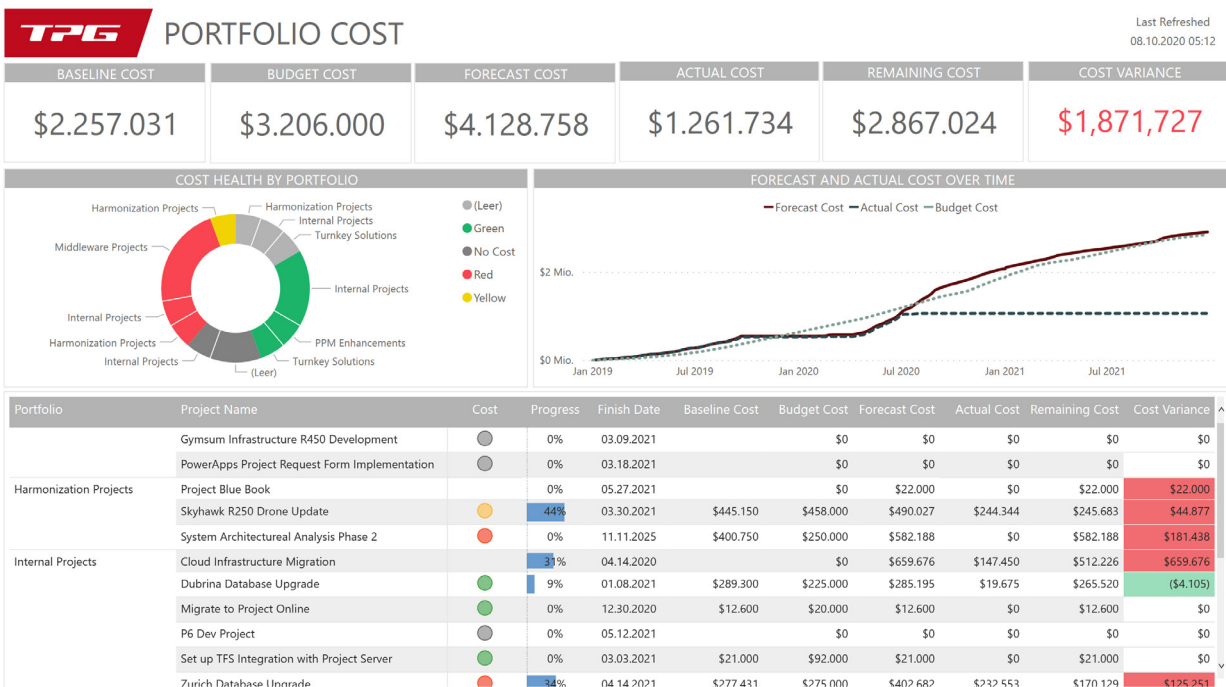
TPG PORTFOLIO COST

Last Refreshed
08.10.2020 05:12

| BASELINE COST | BUDGET COST | FORECAST COST | ACTUAL COST | REMAINING COST | COST VARIANCE |
|---|---|---|---|---|---|
| \$2.257.031 | \$3.206.000 | \$4.128.758 | \$1.261.734 | \$2.867.024 | \$1,871,727 |

COST HEALTH BY PORTFOLIO

Harmonization Projects
Harmonization Projects
Internal Projects
Turnkey Solutions
Middleware Projects
Internal Projects
Internal Projects
PPM Enhancements
Harmonization Projects
Turnkey Solutions
Internal Projects
(Leer)

(Leer)
Green
No Cost
Red
Yellow

FORECAST AND ACTUAL COST OVER TIME

Forecast Cost   Actual Cost   Budget Cost

\$2 Mio.
\$0 Mio.
Jan 2019   Jul 2019   Jan 2020   Jul 2020   Jan 2021   Jul 2021

| Portfolio | Project Name | Cost | Progress | Finish Date | Baseline Cost | Budget Cost | Forecast Cost | Actual Cost | Remaining Cost | Cost Variance |
|---|---|---|---|---|---|---|---|---|---|---|
| | Gymsum Infrastructure R450 Development | | 0% | 03.09.2021 | | \$0 | \$0 | \$0 | \$0 | \$0 |
| | PowerApps Project Request Form Implementation | | 0% | 03.18.2021 | | \$0 | \$0 | \$0 | \$0 | \$0 |
| Harmonization Projects | Project Blue Book | | 0% | 05.27.2021 | | \$0 | \$22.000 | \$0 | \$22.000 | \$22.000 |
| | Skyhawk R250 Drone Update | | 44% | 03.30.2021 | \$445.150 | \$458.000 | \$490.027 | \$244.344 | \$245.683 | \$44.877 |
| | System Architectureal Analysis Phase 2 | | 0% | 11.11.2025 | \$400.750 | \$250.000 | \$582.188 | \$0 | \$582.188 | \$181.438 |
| Internal Projects | Cloud Infrastructure Migration | | 31% | 04.14.2020 | | \$0 | \$659.676 | \$147.450 | \$512.226 | \$659.676 |
| | Dubrina Database Upgrade | | 9% | 01.08.2021 | \$289.300 | \$225.000 | \$285.195 | \$19.675 | \$265.520 | (\$4.105) |
| | Migrate to Project Online | | 0% | 12.30.2020 | \$12.600 | \$20.000 | \$12.600 | \$0 | \$12.600 | \$0 |
| | P6 Dev Project | | 0% | 05.12.2021 | | \$0 | \$0 | \$0 | \$0 | \$0 |
| | Set up TFS Integration with Project Server | | 0% | 03.03.2021 | \$21.000 | \$92.000 | \$21.000 | \$0 | \$21.000 | \$0 |
| | Zurich Database Upgrade | | 34% | 04.14.2021 | \$277.431 | \$275.000 | \$402.682 | \$232.553 | \$170.129 | \$125.251 |